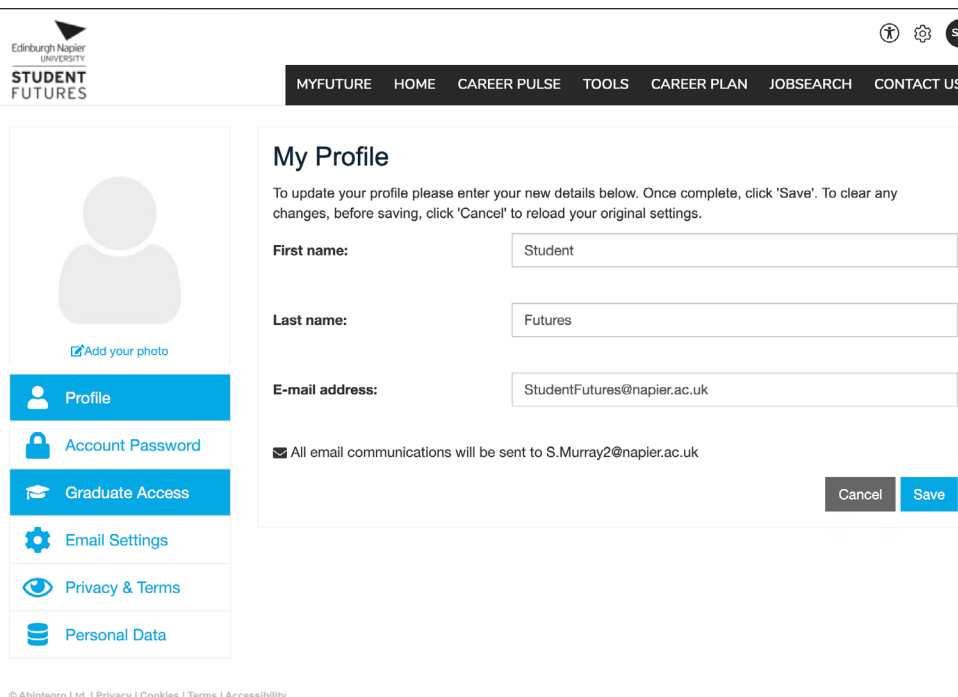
Edinburgh Napier UNIVERSITY
STUDENT FUTURES

S

MYFUTURE HOME CAREER PULSE TOOLS CAREER PLAN JOBSEARCH CONTACT US

Add your photo

Profile
Account Password
Graduate Access
Email Settings
Privacy & Terms
Personal Data

My Profile

To update your profile please enter your new details below. Once complete, click 'Save'. To clear any changes, before saving, click 'Cancel' to reload your original settings.

First name: Student

Last name: Futures

E-mail address: StudentFutures@napier.ac.uk

All email communications will be sent to S.Murray2@napier.ac.uk

Cancel Save

© Abintegro Ltd. | Privacy | Cookies | Terms | Accessibility